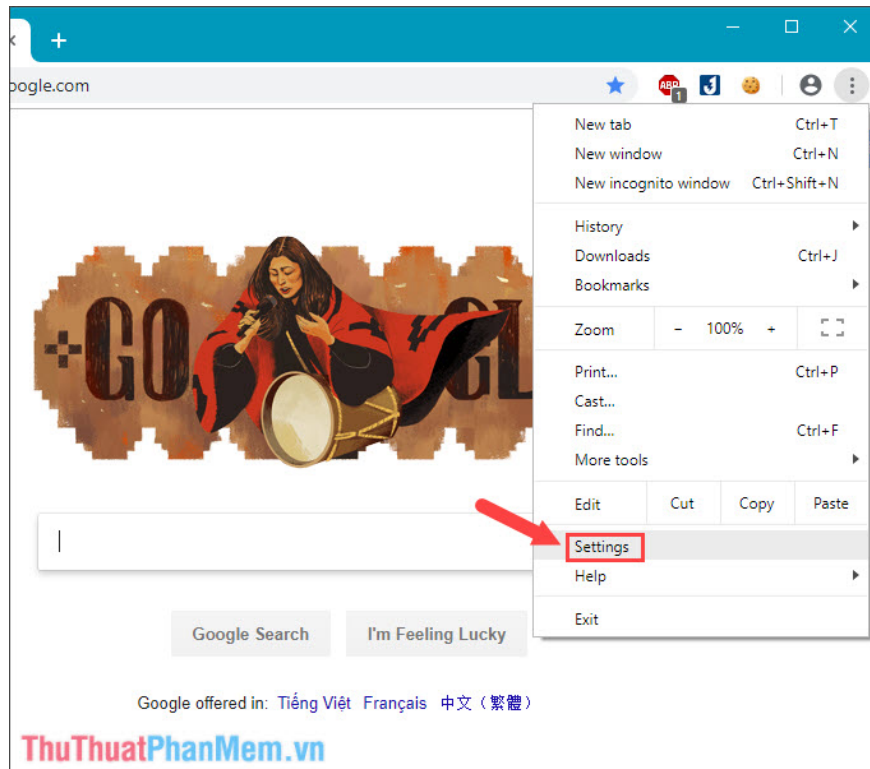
oogle.com

New tab Ctrl+T
New window Ctrl+N
New incognito window Ctrl+Shift+N

History
Downloads Ctrl+J
Bookmarks

Zoom − 100% +

Print... Ctrl+P
Cast...
Find... Ctrl+F
More tools

Edit Cut Copy Paste

Settings
Help

Exit

Google Search I'm Feeling Lucky

Google offered in: Tiếng Việt Français 中文（繁體）

ThuThuatPhanMem.vn